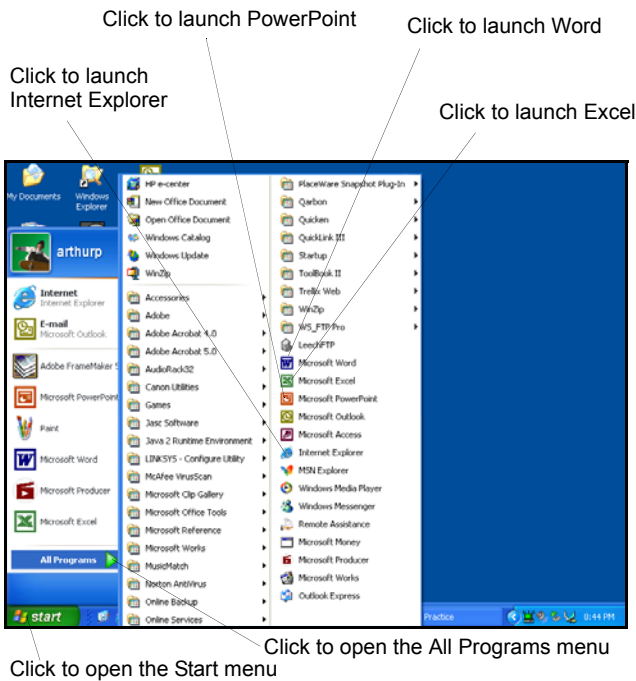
Click to launch PowerPoint

Click to launch Word

Click to launch Internet Explorer

Click to launch Excel

My Documents

Windows Explorer

arthurp

Internet
Internet Explorer

E-mail
Microsoft Outlook

Adobe FrameMaker 5

Microsoft PowerPoint

Paint

Microsoft Word

Microsoft Producer

Microsoft Excel

All Programs

HP e-center
New Office Document
Open Office Document
Windows Catalog
Windows Update
WinZip
Accessories
Adobe
Adobe Acrobat 4.0
Adobe Acrobat 5.0
AudioRack32
Canon Utilities
Games
Jasc Software
Java 2 Runtime Environment
LINKSYS - Configure Utility
McAfee VirusScan
Microsoft Clip Gallery
Microsoft Office Tools
Microsoft Reference
Microsoft Works
MusicMatch
Norton AntiVirus
Online Backup
Online Services

PlaceWare Snapshot Plug-In
Qarbon
Quicken
QuickLink III
Startup
ToolBook II
Trellix Web
WinZip
WS_FTP Pro
LeechFTP
Microsoft Word
Microsoft Excel
Microsoft PowerPoint
Microsoft Outlook
Microsoft Access
Internet Explorer
MSN Explorer
Windows Media Player
Windows Messenger
Remote Assistance
Microsoft Money
Microsoft Producer
Microsoft Works
Outlook Express

start

Practice

6:44 PM

Click to open the All Programs menu

Click to open the Start menu